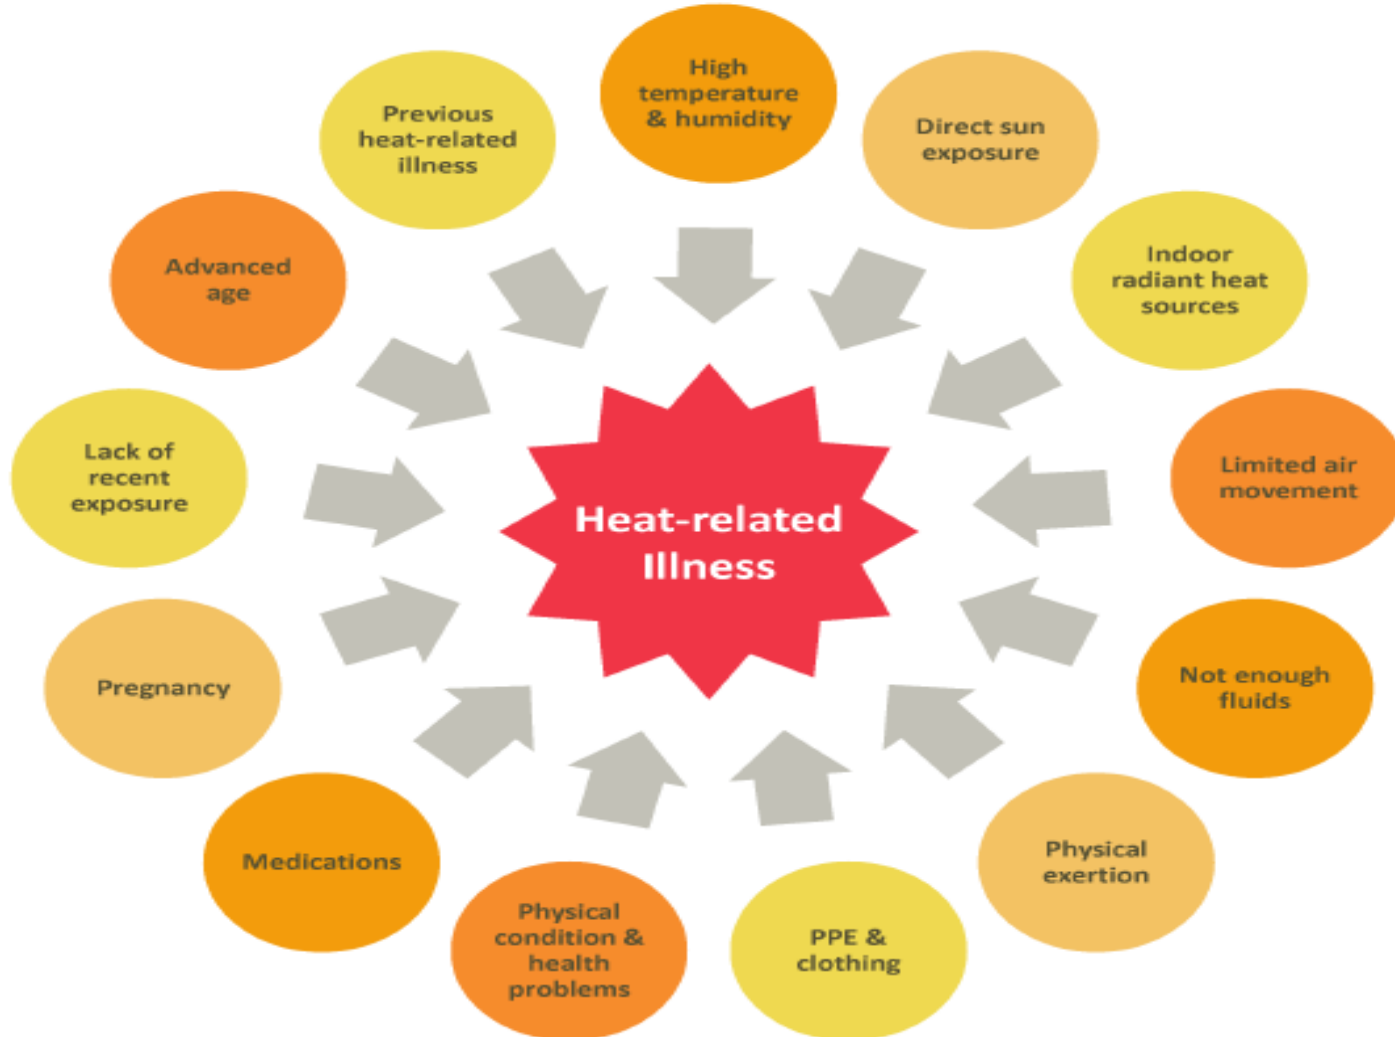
High temperature & humidity

Direct sun exposure

Indoor radiant heat sources

Limited air movement

Not enough fluids

Physical exertion

PPE & clothing

Physical condition & health problems

Medications

Pregnancy

Lack of recent exposure

Advanced age

Previous heat-related illness

Heat-related Illness